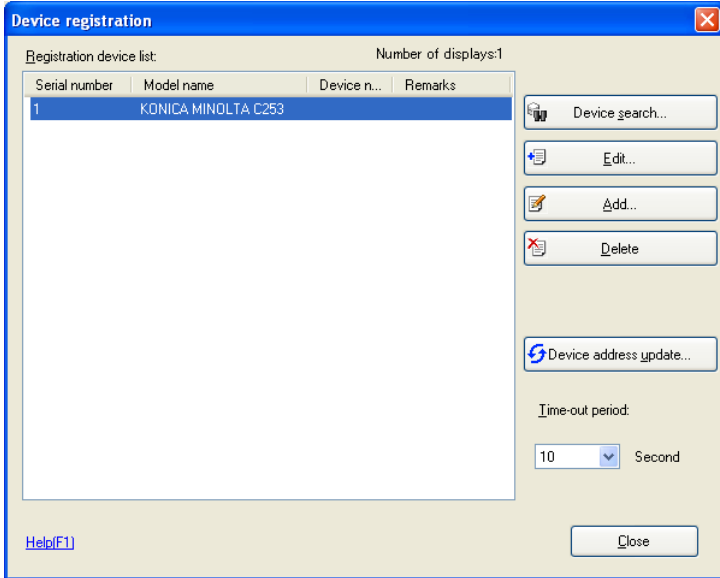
Device registration

Registration device list:

Number of displays:1

| Serial number | Model name | Device n... | Remarks |
|---|---|---|---|
| 1 | KONICA MINOLTA C253 | | |

Device search...

Edit...

Add...

Delete

Device address update...

Time-out period:

10

Second

Help(F1)

Close